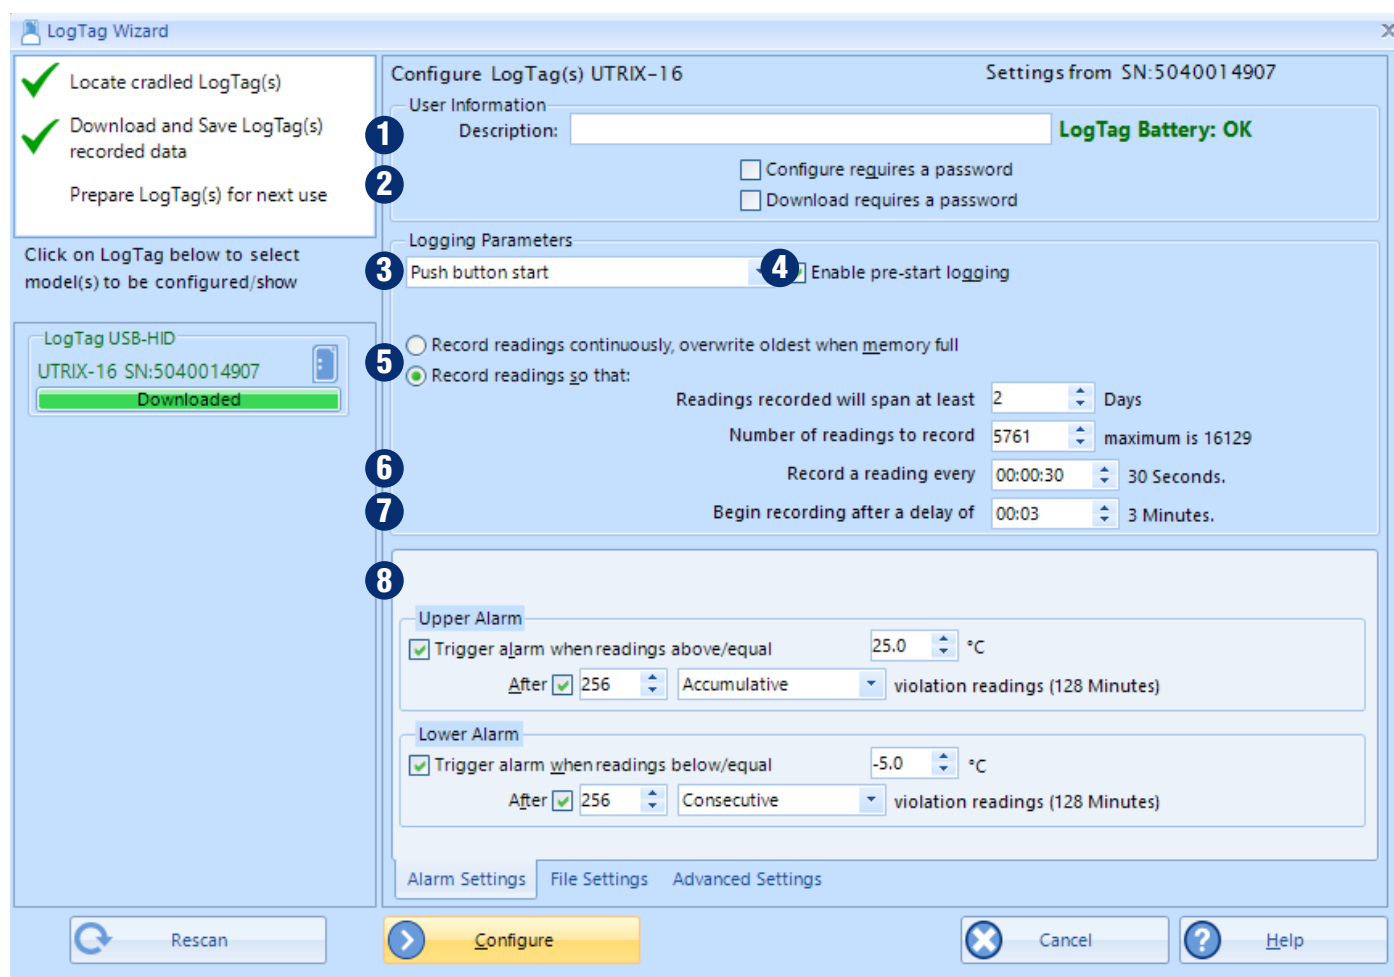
LogTag Wizard

Locate cradled LogTag(s)

Download and Save LogTag(s) recorded data

Prepare LogTag(s) for next use

Click on LogTag below to select model(s) to be configured/show

LogTag USB-HID

UTRIX-16 SN:5040014907

Downloaded

Configure LogTag(s) UTRIX-16

Settings from SN:5040014907

User Information

1

Description:

LogTag Battery: OK

2

Configure requires a password

Download requires a password

Logging Parameters

3

Push button start

4

Enable pre-start logging

5

Record readings continuously, overwrite oldest when memory full

Record readings so that:

Readings recorded will span at least 2 Days

Number of readings to record 5761 maximum is 16129

6

Record a reading every 00:00:30 30 Seconds.

7

Begin recording after a delay of 00:03 3 Minutes.

8

Upper Alarm

Trigger alarm when readings above/equal 25.0 °C

After 256 Accumulative violation readings (128 Minutes)

Lower Alarm

Trigger alarm when readings below/equal -5.0 °C

After 256 Consecutive violation readings (128 Minutes)

Alarm Settings

File Settings

Advanced Settings

Rescan

Configure

Cancel

Help